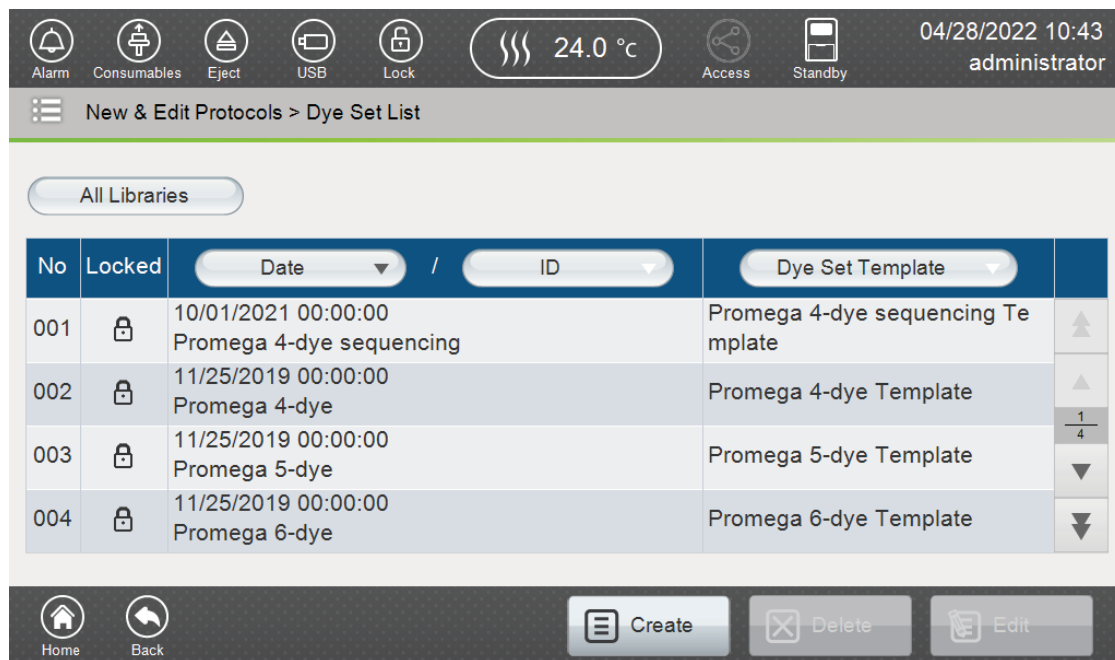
Alarm Consumables Eject USB Lock 24.0 °C Access Standby 04/28/2022 10:43 administrator

New & Edit Protocols > Dye Set List

All Libraries

| No | Locked | Date / ID | Dye Set Template |
|---|---|---|---|
| 001 | | 10/01/2021 00:00:00 Promega 4-dye sequencing | Promega 4-dye sequencing Template |
| 002 | | 11/25/2019 00:00:00 Promega 4-dye | Promega 4-dye Template |
| 003 | | 11/25/2019 00:00:00 Promega 5-dye | Promega 5-dye Template |
| 004 | | 11/25/2019 00:00:00 Promega 6-dye | Promega 6-dye Template |

$\frac{1}{4}$

Home Back Create Delete Edit